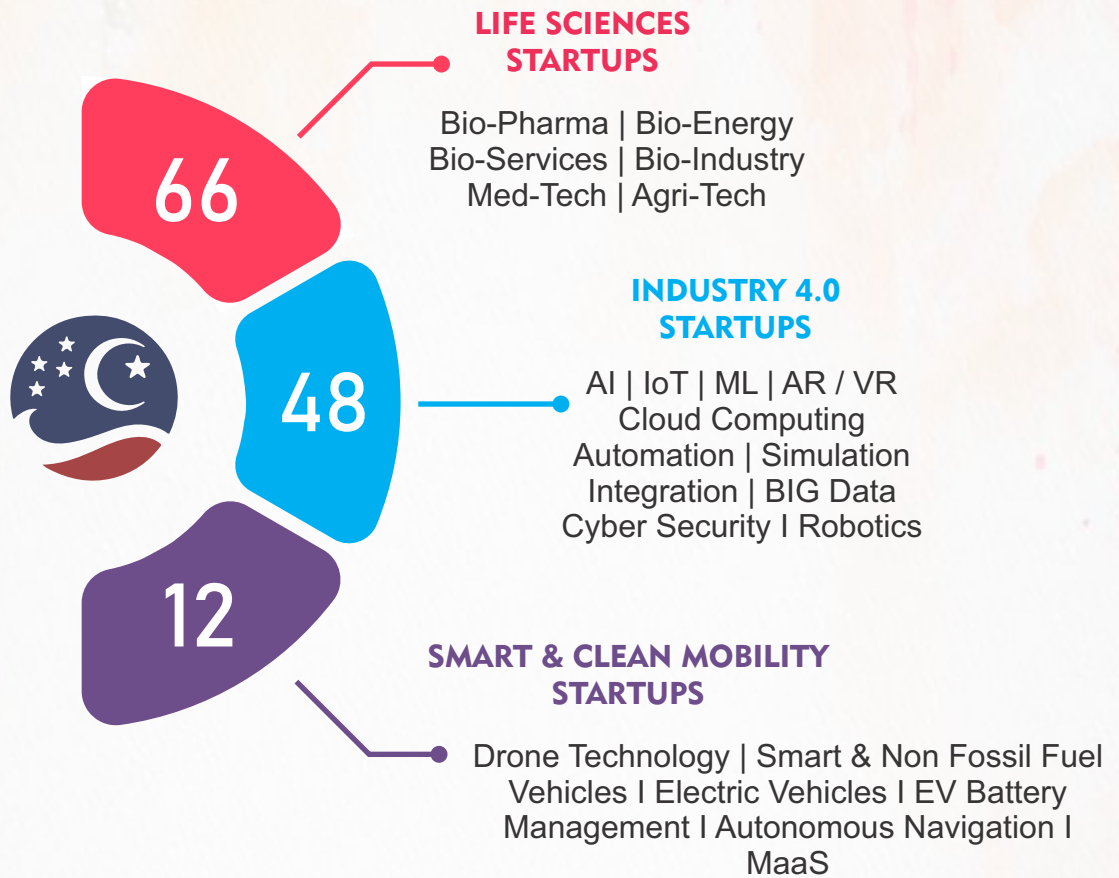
66

LIFE SCIENCES STARTUPS

Bio-Pharma | Bio-Energy
Bio-Services | Bio-Industry
Med-Tech | Agri-Tech

48

INDUSTRY 4.0 STARTUPS

AI | IoT | ML | AR / VR
Cloud Computing
Automation | Simulation
Integration | BIG Data
Cyber Security I Robotics

12

SMART & CLEAN MOBILITY STARTUPS

Drone Technology | Smart & Non Fossil Fuel Vehicles I Electric Vehicles I EV Battery Management I Autonomous Navigation I MaaS